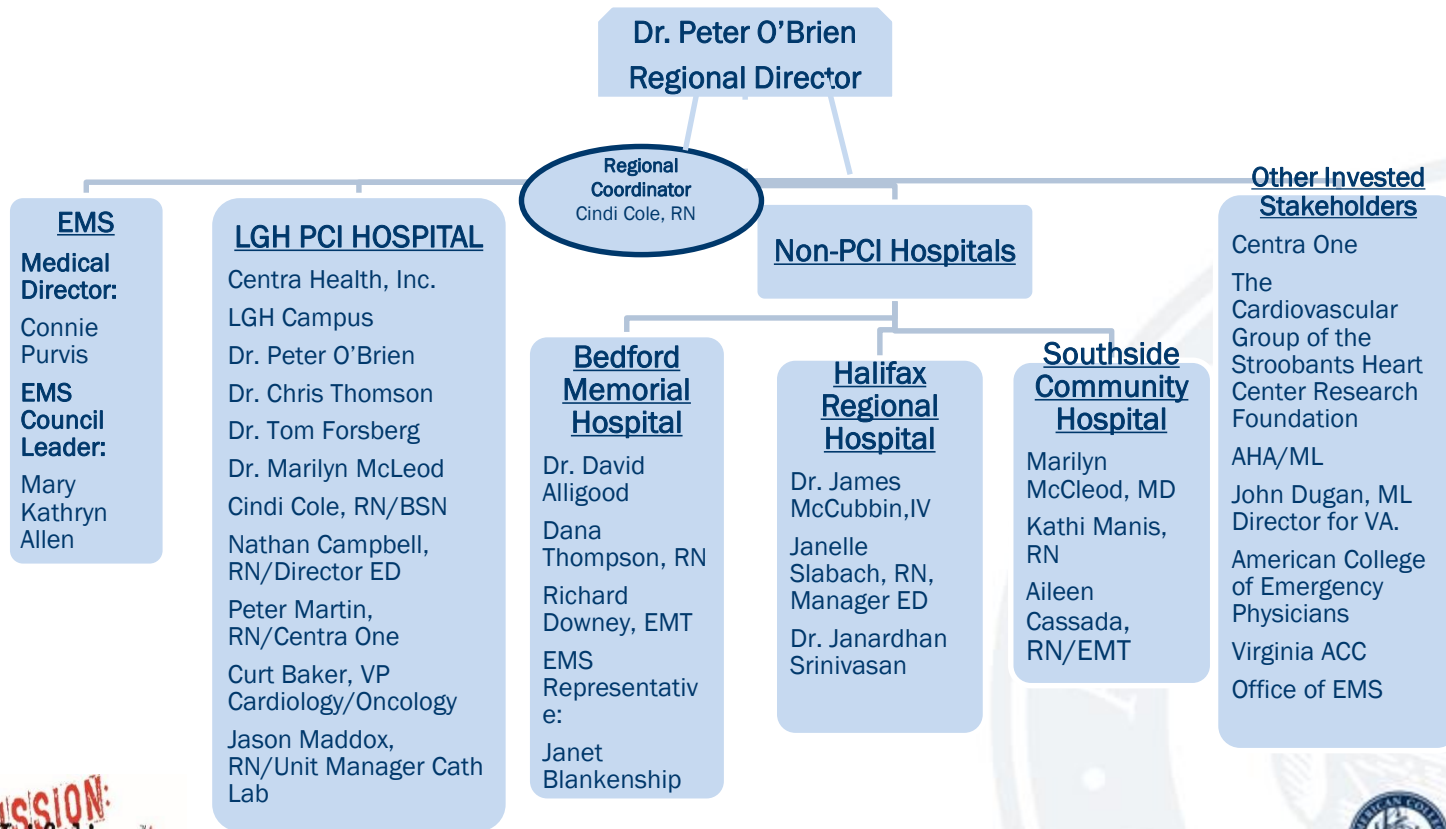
Dr. Peter O’Brien
Regional Director

Regional Coordinator
Cindi Cole, RN

EMS

Medical Director:

Connie Purvis

EMS Council Leader:

Mary Kathryn Allen

LGH PCI HOSPITAL

Centra Health, Inc.

LGH Campus

Dr. Peter O’Brien

Dr. Chris Thomson

Dr. Tom Forsberg

Dr. Marilyn McLeod

Cindi Cole, RN/BSN

Nathan Campbell, RN/Director ED

Peter Martin, RN/Centra One

Curt Baker, VP Cardiology/Oncology

Jason Maddox, RN/Unit Manager Cath Lab

Non-PCI Hospitals

Bedford Memorial Hospital

Dr. David Alligood

Dana Thompson, RN

Richard Downey, EMT

EMS Representativ e:

Janet Blankenship

Halifax Regional Hospital

Dr. James McCubbin,IV

Janelle Slabach, RN, Manager ED

Dr. Janardhan Srinivasan

Southside Community Hospital

Marilyn McCleod, MD

Kathi Manis, RN

Aileen Cassada, RN/EMT

Other Invested Stakeholders

Centra One

The Cardiovascular Group of the Stroobants Heart Center Research Foundation

AHA/ML

John Dugan, ML Director for VA.

American College of Emergency Physicians

Virginia ACC

Office of EMS

SSION: